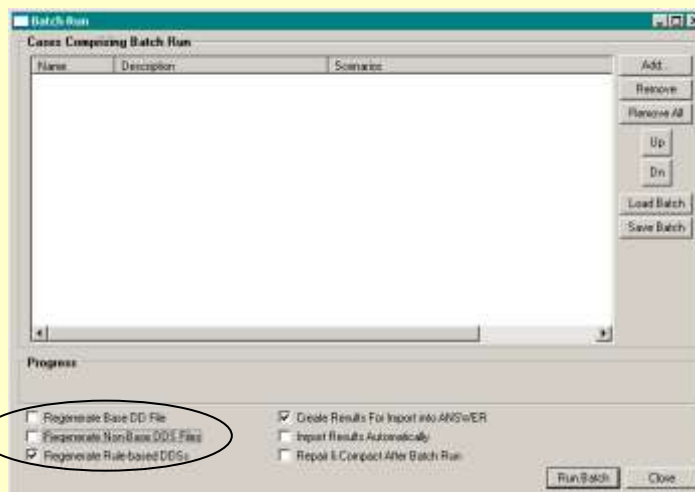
Batch Run

Cases Comprising Batch Run

| Name | Description | Scenarios |
|---|---|---|

Add...
Remove
Remove All
Up
Dn
Load Batch
Save Batch

Progress

Regenerate Base DD File
Regenerate Non Base DDS Files
Regenerate Rule-based DDSs
Create Results For Import into ANSWER
Import Results Automatically
Repair & Compact After Batch Run

Run Batch
Close